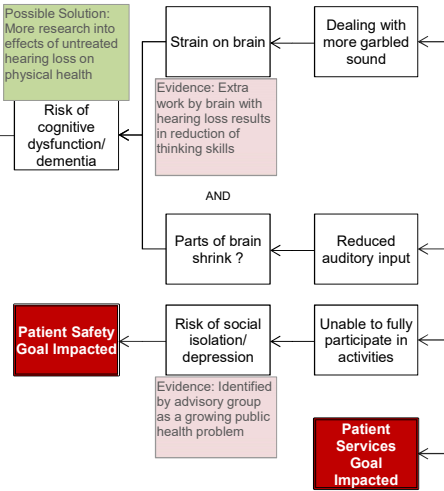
Possible Solution: More research into effects of untreated hearing loss on physical health

Strain on brain

Dealing with more garbled sound

Evidence: Extra work by brain with hearing loss results in reduction of thinking skills

Risk of cognitive dysfunction/ dementia

AND

Parts of brain shrink ?

Reduced auditory input

Patient Safety Goal Impacted

Risk of social isolation/ depression

Unable to fully participate in activities

Evidence: Identified by advisory group as a growing public health problem

Patient Services Goal Impacted